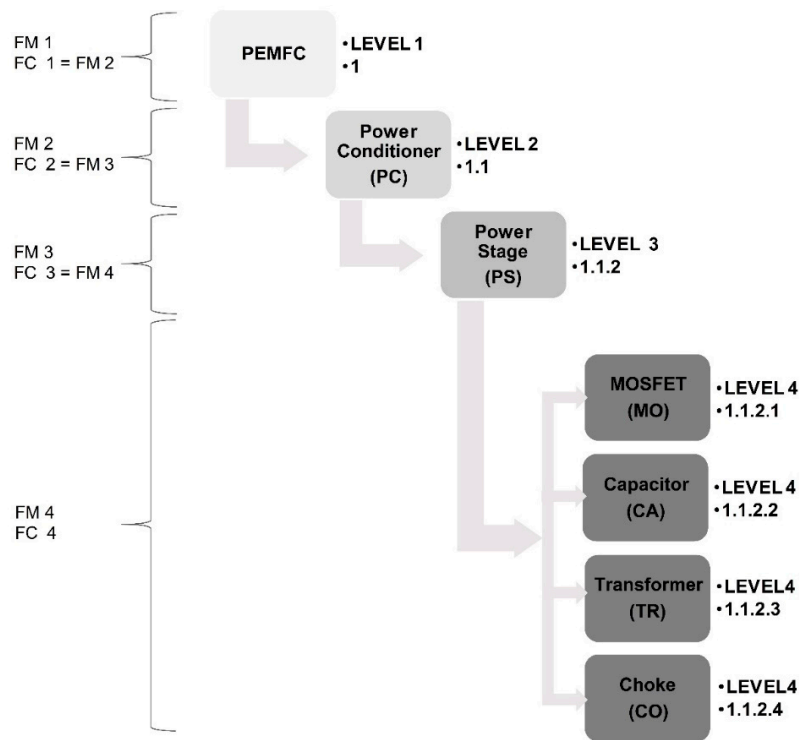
FM 1
FC 1 = FM 2

PEMFC

•LEVEL 1
•1

FM 2
FC 2 = FM 3

Power Conditioner (PC)

•LEVEL 2
•1.1

FM 3
FC 3 = FM 4

Power Stage (PS)

•LEVEL 3
•1.1.2

FM 4
FC 4

MOSFET (MO)

•LEVEL 4
•1.1.2.1

Capacitor (CA)

•LEVEL 4
•1.1.2.2

Transformer (TR)

•LEVEL4
•1.1.2.3

Choke (CO)

•LEVEL4
•1.1.2.4